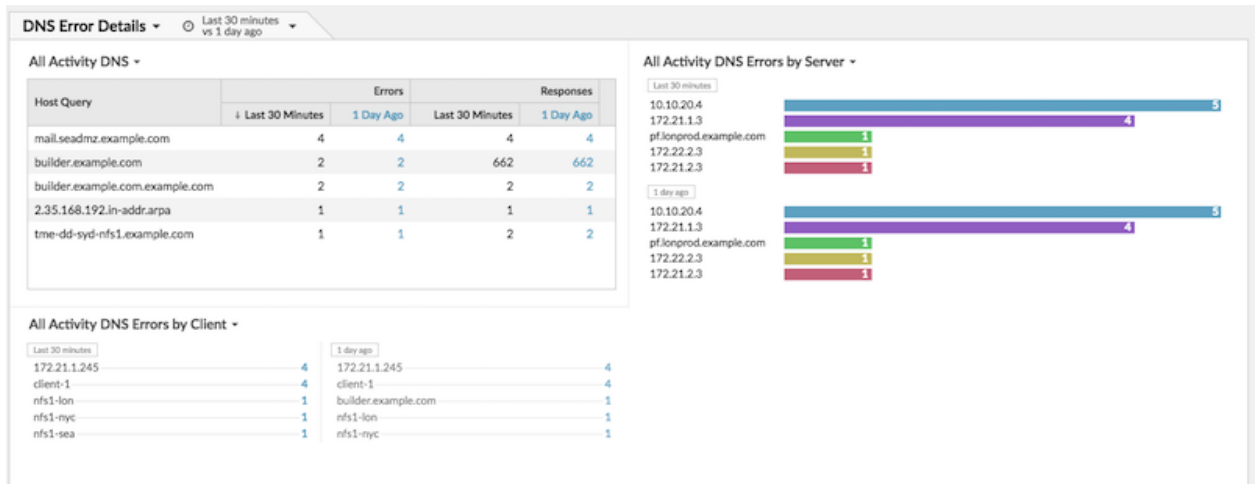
DNS Error Details ▾ Last 30 minutes vs 1 day ago ▾

All Activity DNS ▾

| Host Query | Errors ↓ Last 30 Minutes | Errors 1 Day Ago | Responses Last 30 Minutes | Responses 1 Day Ago |
|---|---|---|---|---|
| mail.seadmz.example.com | 4 | 4 | 4 | 4 |
| builder.example.com | 2 | 2 | 662 | 662 |
| builder.example.com.example.com | 2 | 2 | 2 | 2 |
| 2.35.168.192.in-addr.arpa | 1 | 1 | 1 | 1 |
| tme-dd-syd-nfs1.example.com | 1 | 1 | 2 | 2 |

All Activity DNS Errors by Server ▾

Last 30 minutes
10.10.20.4 5
172.21.1.3 4
pf.lonprod.example.com 1
172.22.2.3 1
172.21.2.3 1

1 day ago
10.10.20.4 5
172.21.1.3 4
pf.lonprod.example.com 1
172.22.2.3 1
172.21.2.3 1

All Activity DNS Errors by Client ▾

Last 30 minutes
172.21.1.245 4
client-1 4
nfs1-lon 1
nfs1-nyc 1
nfs1-sea 1

1 day ago
172.21.1.245 4
client-1 4
builder.example.com 1
nfs1-lon 1
nfs1-nyc 1